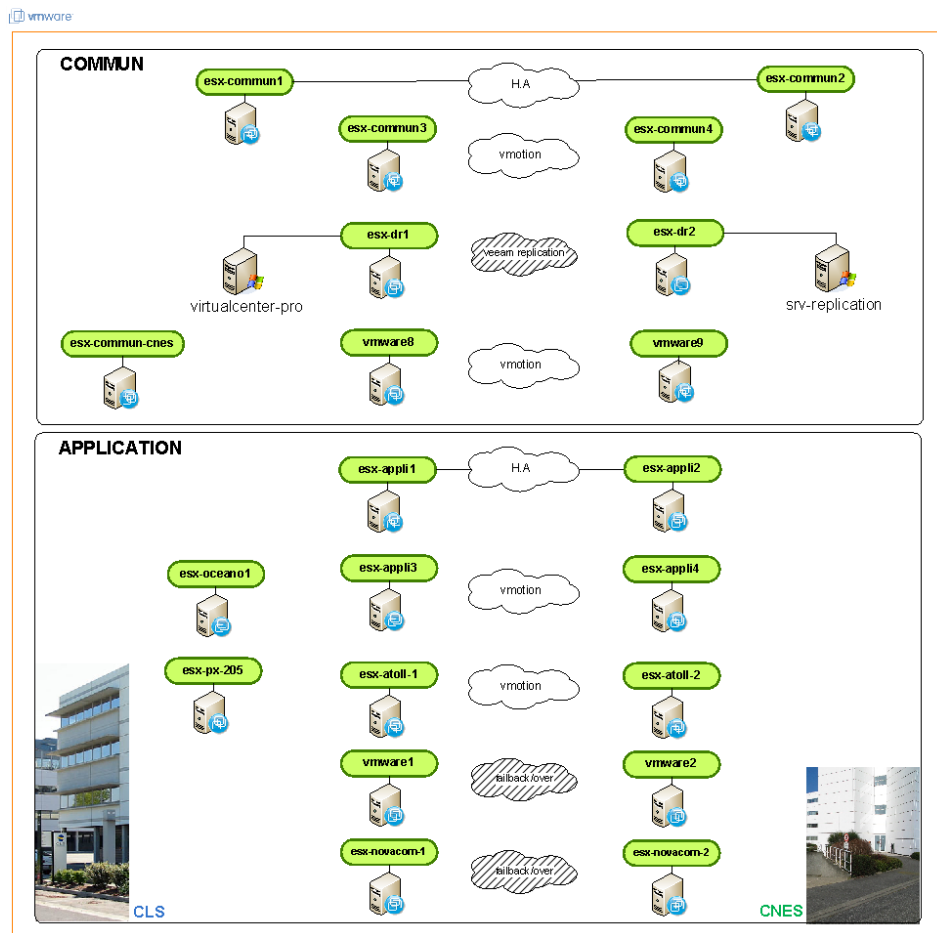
vmware

COMMUN

esx-commun1

H.A

esx-commun2

esx-commun3

vmotion

esx-commun4

esx-dr1

veeam replication

esx-dr2

virtualcenter-pro

srv-replication

esx-commun-cnes

vmware8

vmotion

vmware9

APPLICATION

esx-appli1

H.A

esx-appli2

esx-oceano1

esx-appli3

vmotion

esx-appli4

esx-px-205

esx-atoll-1

vmotion

esx-atoll-2

vmware1

failback/over

vmware2

esx-novacom-1

failback/over

esx-novacom-2

CLS

CNES